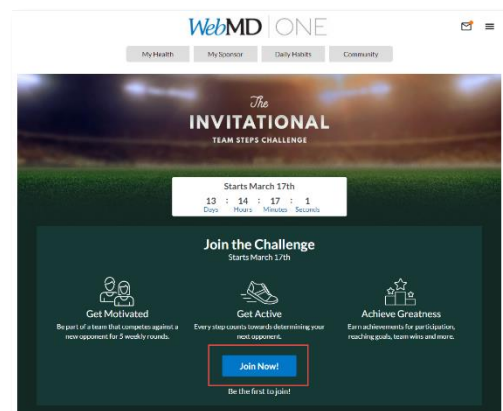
WebMD | ONE

My Health
My Sponsor
Daily Habits
Community

The
INVITATIONAL
TEAM STEPS CHALLENGE

Starts March 17th
13 : 14 : 17 : 1
Days Hours Minutes Seconds

Join the Challenge
Starts March 17th

Get Motivated
Be part of a team that competes against a new opponent for 5 weekly rounds.

Get Active
Every step counts towards determining your next opponent.

Achieve Greatness
Earn achievements for participation, reaching goals, team wins and more.

Join Now!

Be the first to join!